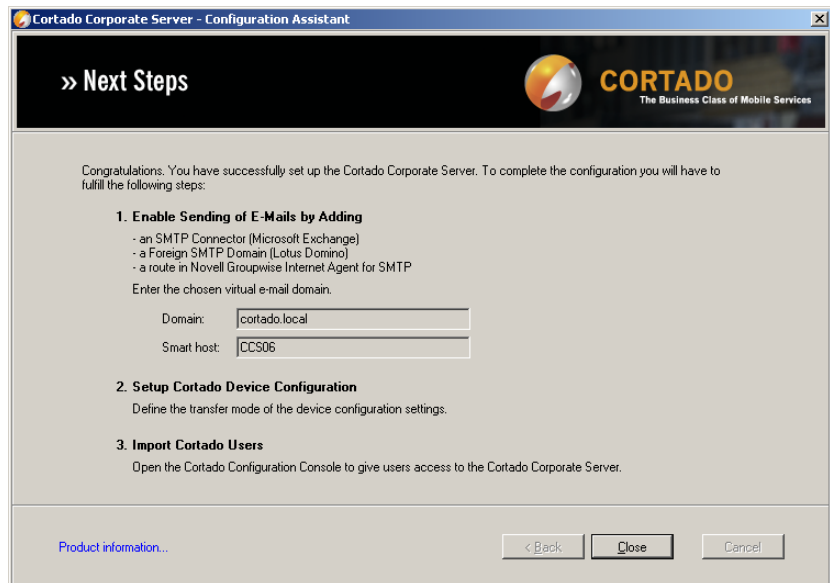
Cortado Corporate Server - Configuration Assistant

» Next Steps

CORTADO
The Business Class of Mobile Services

Congratulations. You have successfully set up the Cortado Corporate Server. To complete the configuration you will have to fulfill the following steps:

1. Enable Sending of E-Mails by Adding

- an SMTP Connector (Microsoft Exchange)
- a Foreign SMTP Domain (Lotus Domino)
- a route in Novell Groupwise Internet Agent for SMTP

Enter the chosen virtual e-mail domain.

Domain: cortado.local

Smart host: CCS06

2. Setup Cortado Device Configuration

Define the transfer mode of the device configuration settings.

3. Import Cortado Users

Open the Cortado Configuration Console to give users access to the Cortado Corporate Server.

Product information...

< Back

Close

Cancel